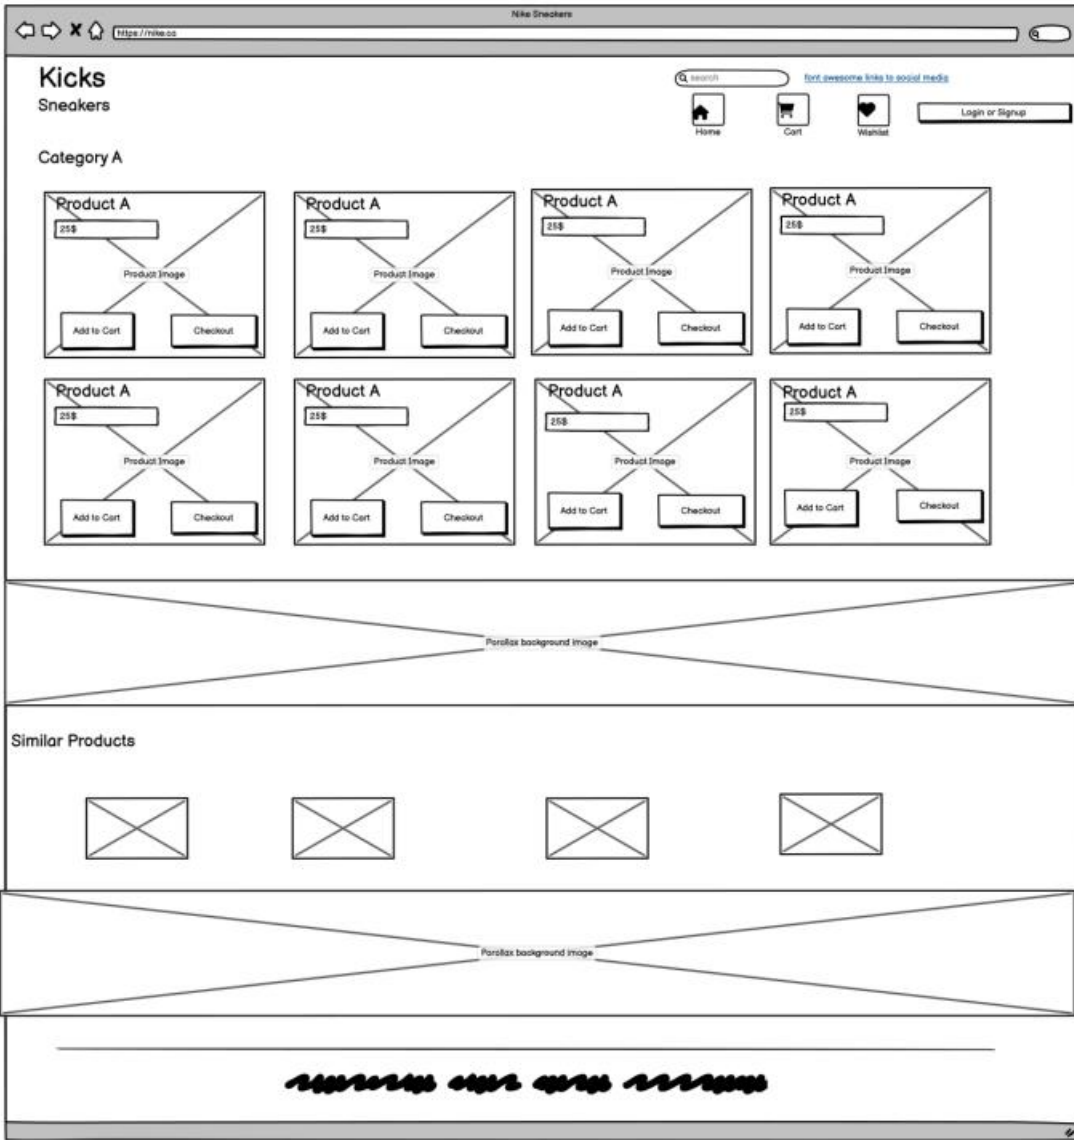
Nike Sneakers

https://nike.co

Kicks
Sneakers

search

font awesome links to social media

Home

Cart

Wishlist

Login or Signup

Category A

Product A
25$
Product Image
Add to Cart
Checkout

Product A
25$
Product Image
Add to Cart
Checkout

Product A
25$
Product Image
Add to Cart
Checkout

Product A
25$
Product Image
Add to Cart
Checkout

Product A
25$
Product Image
Add to Cart
Checkout

Product A
25$
Product Image
Add to Cart
Checkout

Product A
25$
Product Image
Add to Cart
Checkout

Product A
25$
Product Image
Add to Cart
Checkout

Parallax background image

Similar Products

Parallax background image

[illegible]